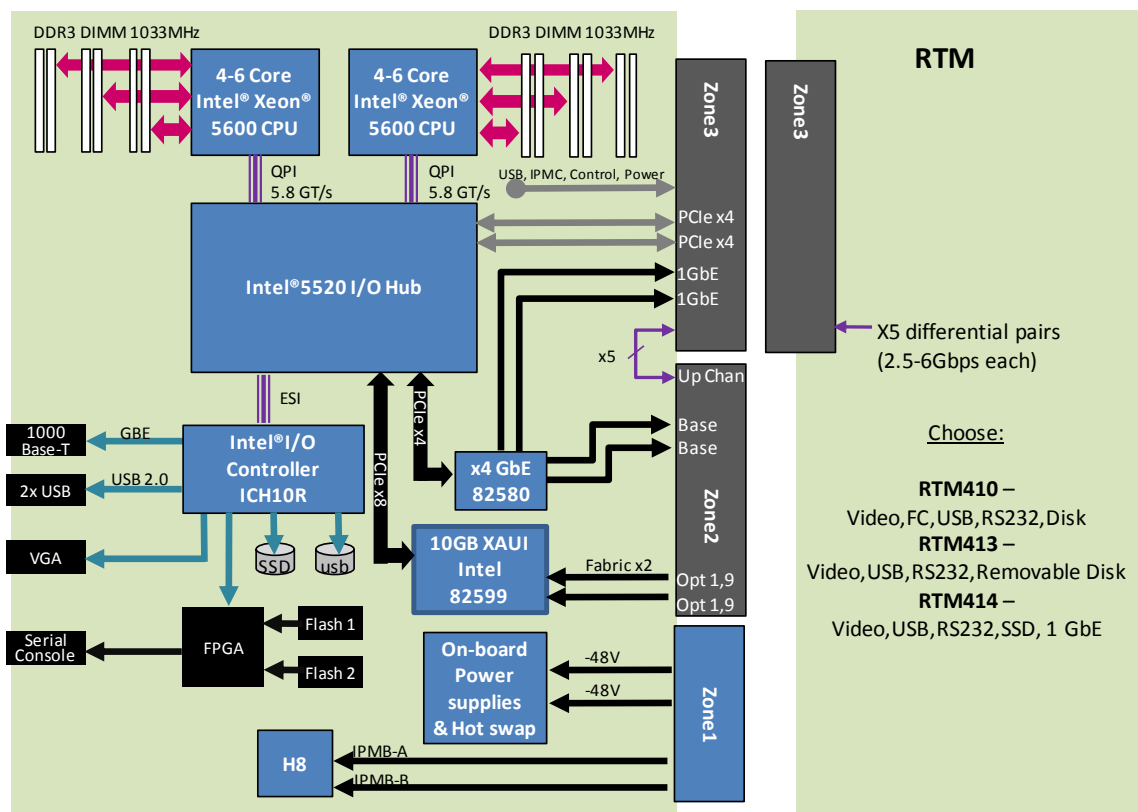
DDR3 DIMM 1033MHz

4-6 Core Intel® Xeon® 5600 CPU

4-6 Core Intel® Xeon® 5600 CPU

DDR3 DIMM 1033MHz

RTM

Zone3

Zone3

QPI 5.8 GT/s

QPI 5.8 GT/s

USB, IPMC, Control, Power

PCIe x4

PCIe x4

Intel®5520 I/O Hub

1GbE

1GbE

X5 differential pairs (2.5-6Gbps each)

x5

Up Chan

ESI

PCIe x4

Base

Base

Choose:

1000 Base-T

GBE

Intel®I/O Controller ICH10R

PCIe x8

x4 GbE 82580

Zone2

RTM410 – Video,FC,USB,RS232,Disk

2x USB

USB 2.0

RTM413 – Video,USB,RS232,Removable Disk

VGA

SSD

usb

10GB XAUI Intel 82599

Fabric x2

Opt 1,9

Opt 1,9

RTM414 – Video,USB,RS232,SSD, 1 GbE

Serial Console

FPGA

Flash 1

Flash 2

On-board Power supplies & Hot swap

-48V

-48V

Zone1

H8

IPMB-A

IPMB-B